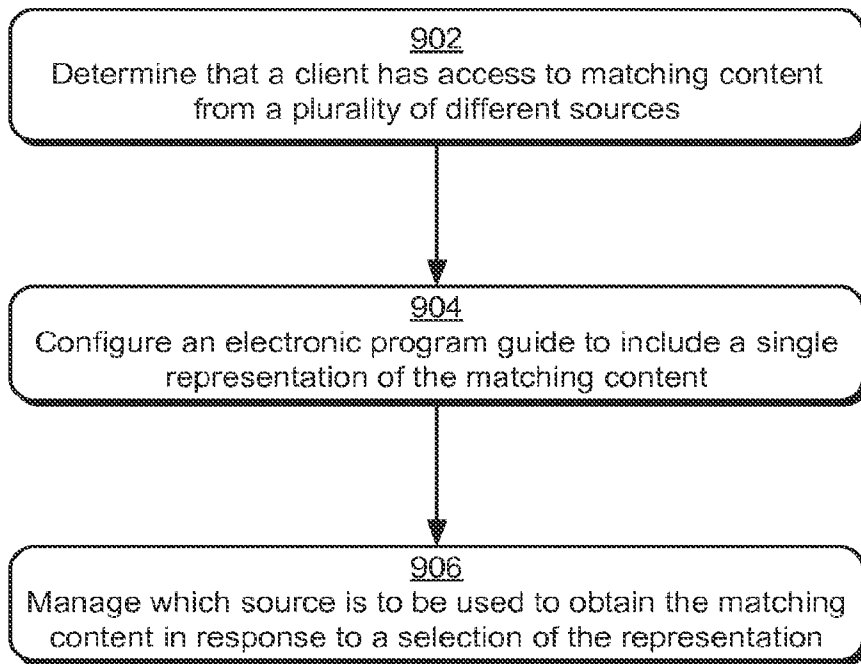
902
Determine that a client has access to matching content from a plurality of different sources

904
Configure an electronic program guide to include a single representation of the matching content

906
Manage which source is to be used to obtain the matching content in response to a selection of the representation